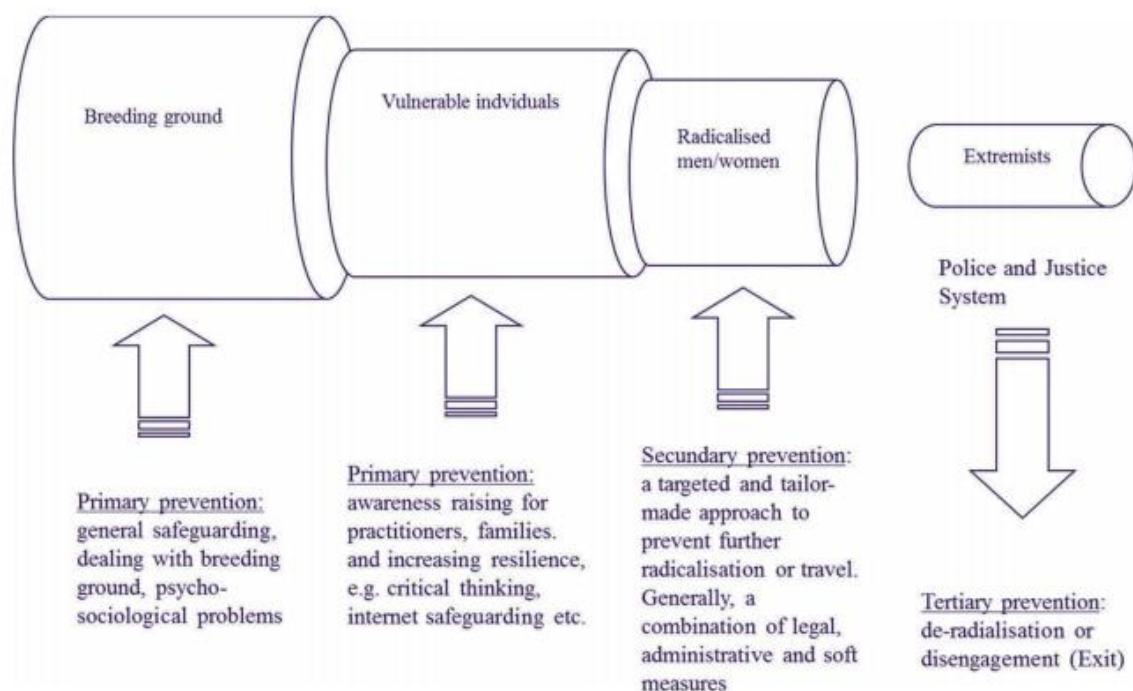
Breeding ground

Vulnerable indviduals

Radicalised men/women

Extremists

Police and Justice System

Primary prevention: general safeguarding, dealing with breeding ground, psycho-sociological problems

Primary prevention: awareness raising for practitioners, families. and increasing resilience, e.g. critical thinking, internet safeguarding etc.

Secundary prevention: a targeted and tailor-made approach to prevent further radicalisation or travel. Generally, a combination of legal, administrative and soft measures

Tertiary prevention: de-radialisation or disengagement (Exit)